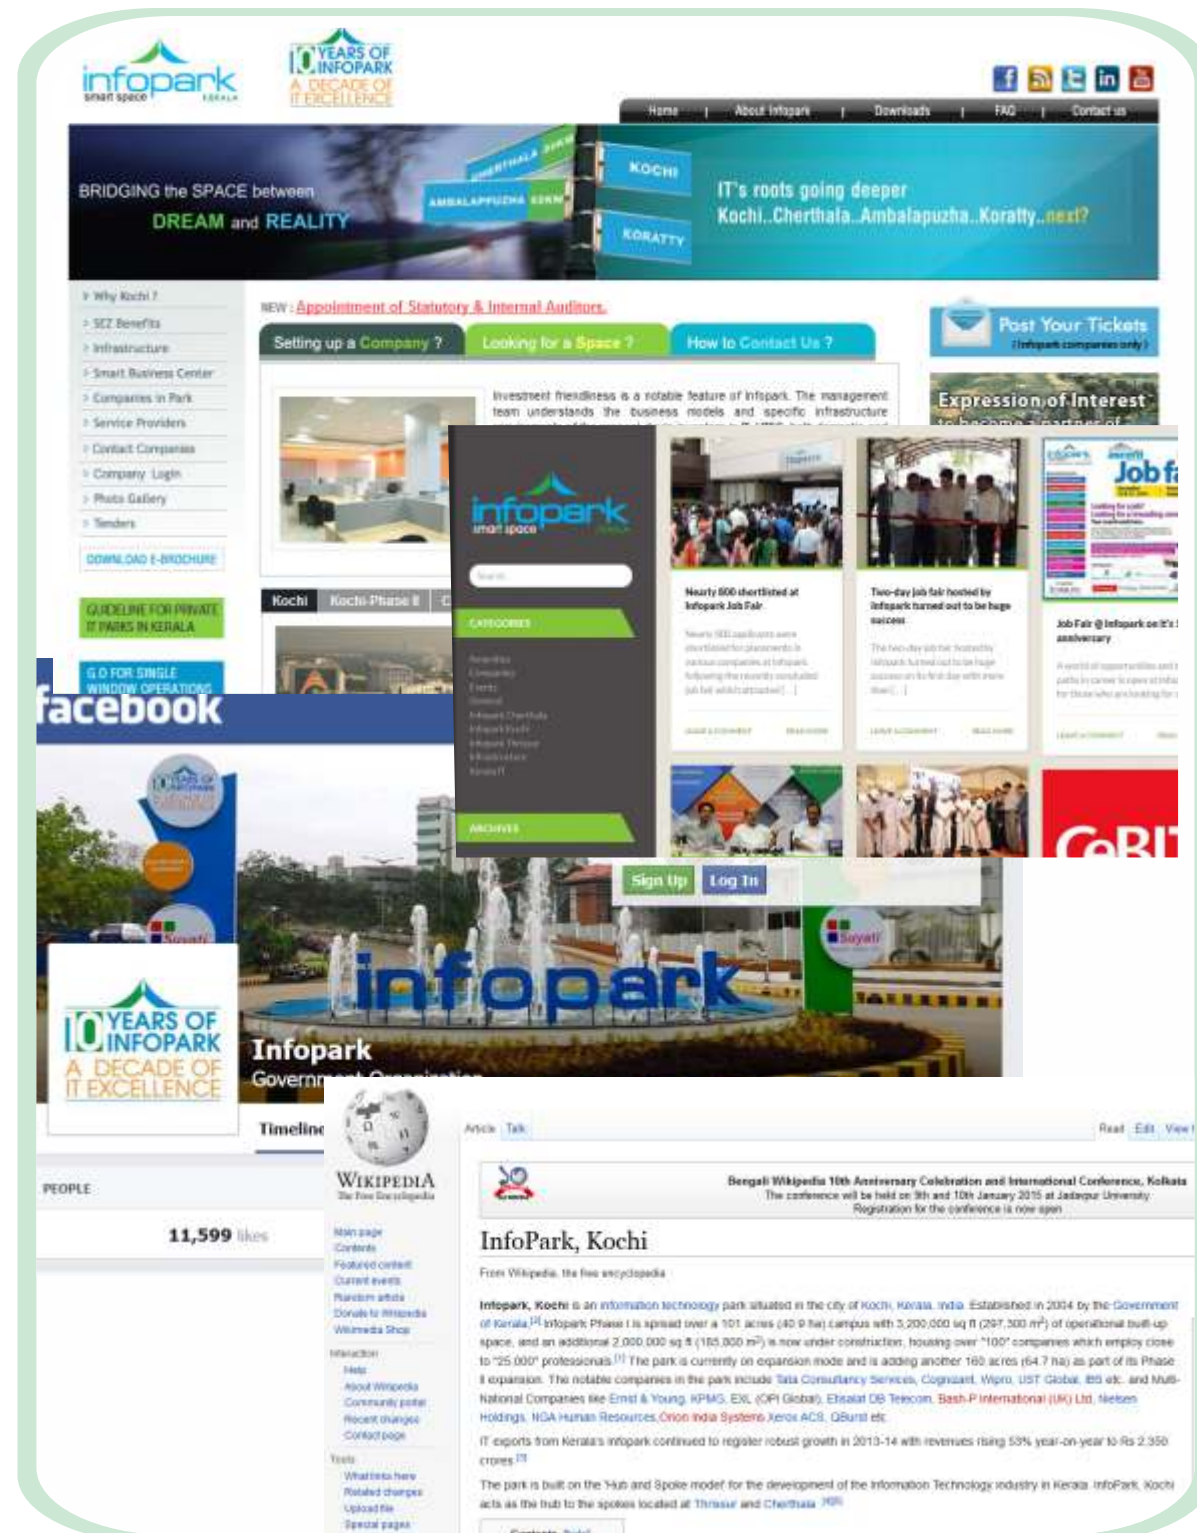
infopark smart space KERALA

10 YEARS OF INFOPARK A DECADE OF IT EXCELLENCE

Home | About Infopark | Downloads | FAQ | Contact us

BRIDGING the SPACE between DREAM and REALITY

CHERTHALA AMBALAPPUZHA KOCHI KORATTY

IT's roots going deeper
Kochi..Cherthala..Ambalapuzha..Koratty..next?

Why Kochi ?
SEZ Benefits
Infrastructure
Smart Business Center
Companies in Park
Service Providers
Contact Companies
Company Login
Photo Gallery
Tenders

DOWNLOAD E-BROCHURE

GUIDELINE FOR PRIVATE IT PARKS IN KERALA

G.O FOR SINGLE WINDOW OPERATIONS

NEW : Appointment of Statutory & Internal Auditors.

Setting up a Company ? Looking for a Space ? How to Contact Us ?

Investment friendliness is a notable feature of Infopark. The management team understands the business models and specific infrastructure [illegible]

Post Your Tickets (Infopark companies only)

Expression of Interest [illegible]

Kochi Kochi Phase II C

infopark smart space

CATEGORIES

ARCHIVES

Nearly 800 shortlisted at Infopark Job Fair

Two-day job fair hosted by Infopark turned out to be huge success

Job Fair @ Infopark on it's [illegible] anniversary

Job fa

CeBI

facebook

Sign Up Log In

infopark

10 YEARS OF INFOPARK A DECADE OF IT EXCELLENCE

Infopark
Governm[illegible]

Timeline

PEOPLE

11,599 likes

WIKIPEDIA The Free Encyclopedia

Main page
Contents
Featured content
Current events
Random article
Donate to Wikipedia
Wikimedia Shop

Interaction
Help
About Wikipedia
Community portal
Recent changes
Contact page

Tools
What links here
Related changes
Upload file
Special pages

Article Talk Read Edit View

Bengali Wikipedia 10th Anniversary Celebration and International Conference, Kolkata
The conference will be held on 9th and 10th January 2015 at Jadavpur University
Registration for the conference is now open

InfoPark, Kochi

From Wikipedia, the free encyclopedia

Infopark, Kochi is an information technology park situated in the city of Kochi, Kerala, India. Established in 2004 by the Government of Kerala,[2] Infopark Phase I is spread over a 101 acres (40.9 ha) campus with 3,200,000 sq ft (297,300 m²) of operational built-up space, and an additional 2,000,000 sq ft (185,800 m²) is now under construction, housing over "100" companies which employ close to "25,000" professionals.[1] The park is currently on expansion mode and is adding another 160 acres (64.7 ha) as part of its Phase II expansion. The notable companies in the park include Tata Consultancy Services, Cognizant, Wipro, UST Global, IBS etc. and Multi-National Companies like Ernst & Young, KPMG, EXL (OPI Global), Etisalat DB Telecom, Bash-P International (UK) Ltd, Nielsen Holdings, NGA Human Resources, Orion India Systems, Xerox ACS, QBurst etc.

IT exports from Kerala's Infopark continued to register robust growth in 2013-14 with revenues rising 53% year-on-year to Rs 2,350 crores.[3]

The park is built on the 'Hub and Spoke model' for the development of the Information Technology industry in Kerala. InfoPark, Kochi acts as the hub to the spokes located at Thrissur and Cherthala.[4][5]

Contents [hide]